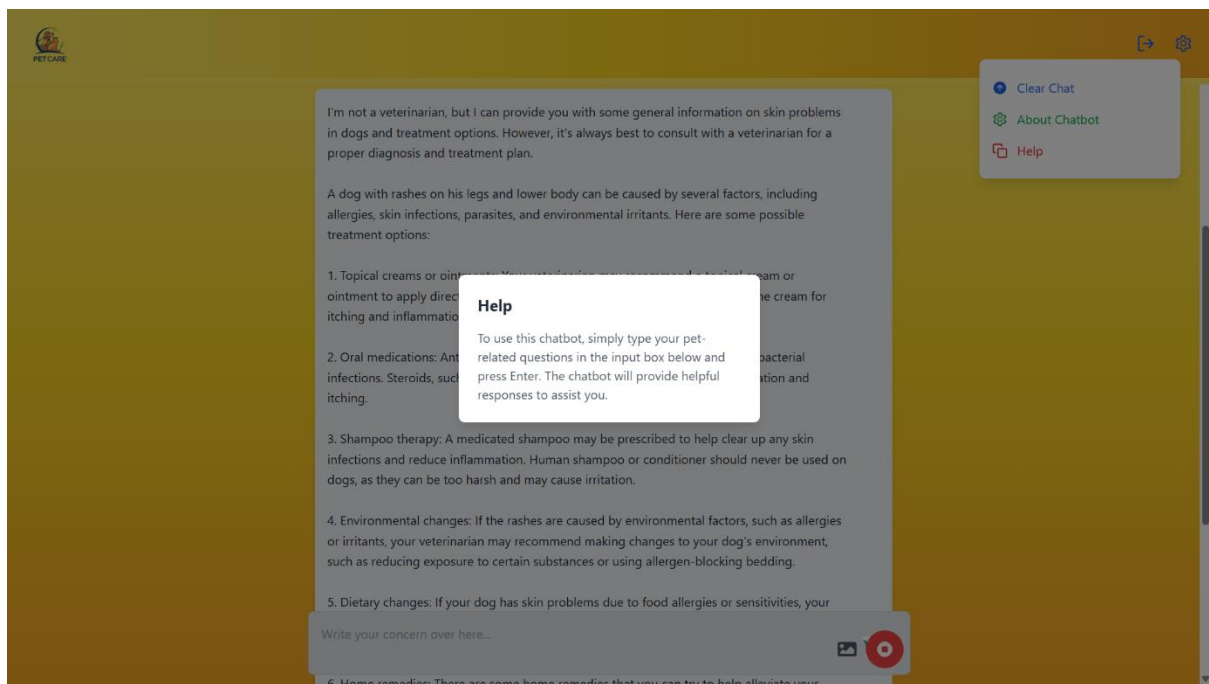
PETCARE

Clear Chat

About Chatbot

Help

I'm not a veterinarian, but I can provide you with some general information on skin problems in dogs and treatment options. However, it's always best to consult with a veterinarian for a proper diagnosis and treatment plan.

A dog with rashes on his legs and lower body can be caused by several factors, including allergies, skin infections, parasites, and environmental irritants. Here are some possible treatment options:

1. Topical creams or oint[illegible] cream or ointment to apply direc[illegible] the cream for itching and inflammatio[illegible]

2. Oral medications: Ant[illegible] bacterial infections. Steroids, such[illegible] ation and itching.

Help

To use this chatbot, simply type your pet-related questions in the input box below and press Enter. The chatbot will provide helpful responses to assist you.

3. Shampoo therapy: A medicated shampoo may be prescribed to help clear up any skin infections and reduce inflammation. Human shampoo or conditioner should never be used on dogs, as they can be too harsh and may cause irritation.

4. Environmental changes: If the rashes are caused by environmental factors, such as allergies or irritants, your veterinarian may recommend making changes to your dog's environment, such as reducing exposure to certain substances or using allergen-blocking bedding.

5. Dietary changes: If your dog has skin problems due to food allergies or sensitivities, your

Write your concern over here...

6. Home remedies: There are some home remedies that you can try to help alleviate your